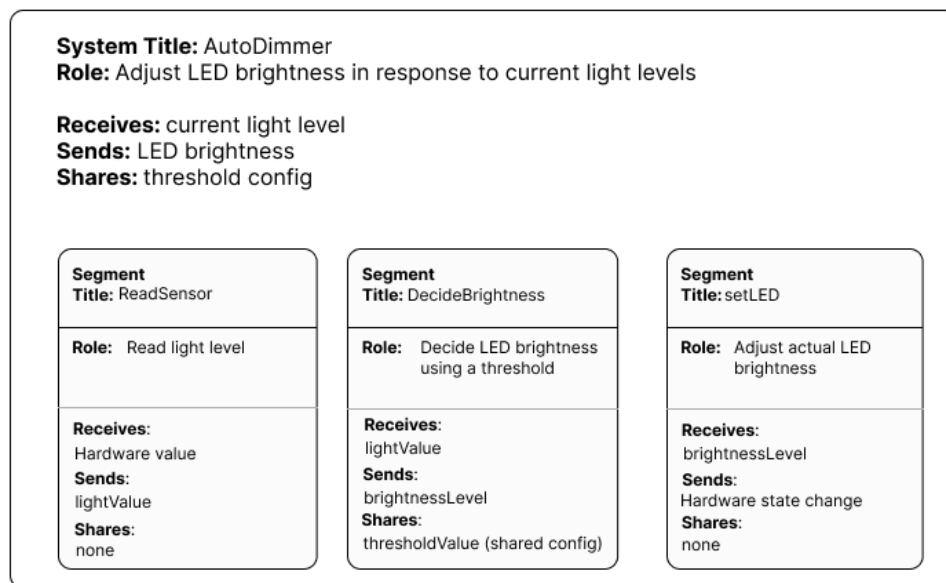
**System Title:** AutoDimmer
**Role:** Adjust LED brightness in response to current light levels

**Receives:** current light level
**Sends:** LED brightness
**Shares:** threshold config

**Segment**
**Title:** ReadSensor

**Role:** Read light level

**Receives:**
Hardware value
**Sends:**
lightValue
**Shares:**
none

**Segment**
**Title:** DecideBrightness

**Role:** Decide LED brightness using a threshold

**Receives:**
lightValue
**Sends:**
brightnessLevel
**Shares:**
thresholdValue (shared config)

**Segment**
**Title:** setLED

**Role:** Adjust actual LED brightness

**Receives:**
brightnessLevel
**Sends:**
Hardware state change
**Shares:**
none